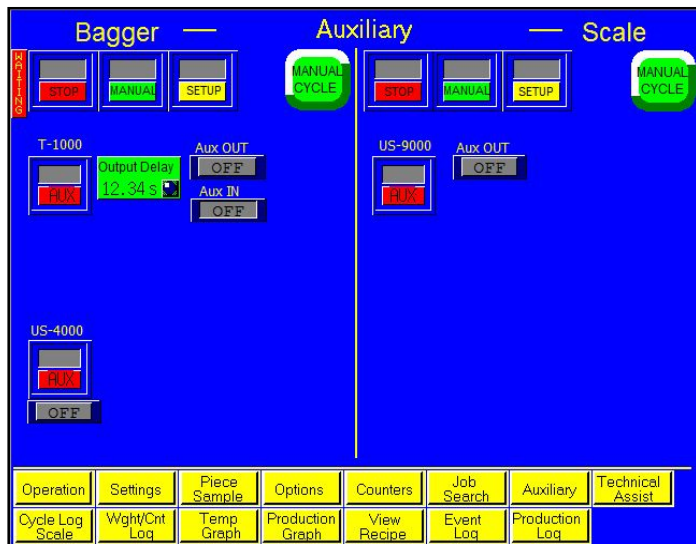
Bagger — Auxiliary — Scale

WAITING

STOP MANUAL SETUP MANUAL CYCLE

STOP MANUAL SETUP MANUAL CYCLE

T-1000
AUX

Output Delay
12.34 s

Aux OUT
OFF

Aux IN
OFF

US-9000
AUX

Aux OUT
OFF

US-4000
AUX
OFF

| Operation | Settings | Piece Sample | Options | Counters | Job Search | Auxiliary | Technical Assist |
|---|---|---|---|---|---|---|---|
| Cycle Log Scale | Wght/Cnt Log | Temp Graph | Production Graph | View Recipe | Event Log | Production Log | |